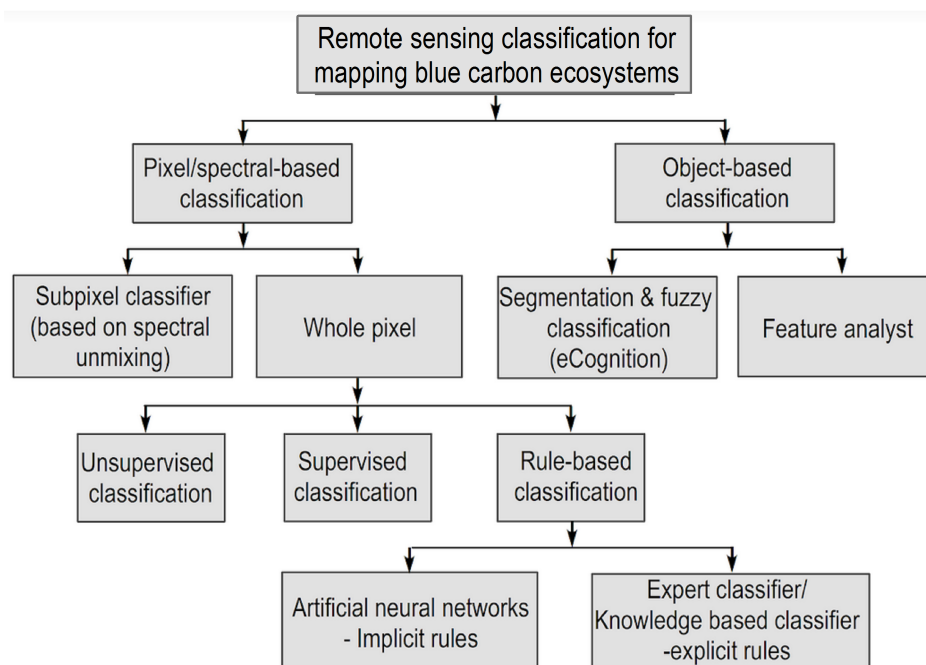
Remote sensing classification for mapping blue carbon ecosystems

Pixel/spectral-based classification

Object-based classification

Subpixel classifier (based on spectral unmixing)

Whole pixel

Segmentation & fuzzy classification (eCognition)

Feature analyst

Unsupervised classification

Supervised classification

Rule-based classification

Artificial neural networks - Implicit rules

Expert classifier/ Knowledge based classifier -explicit rules